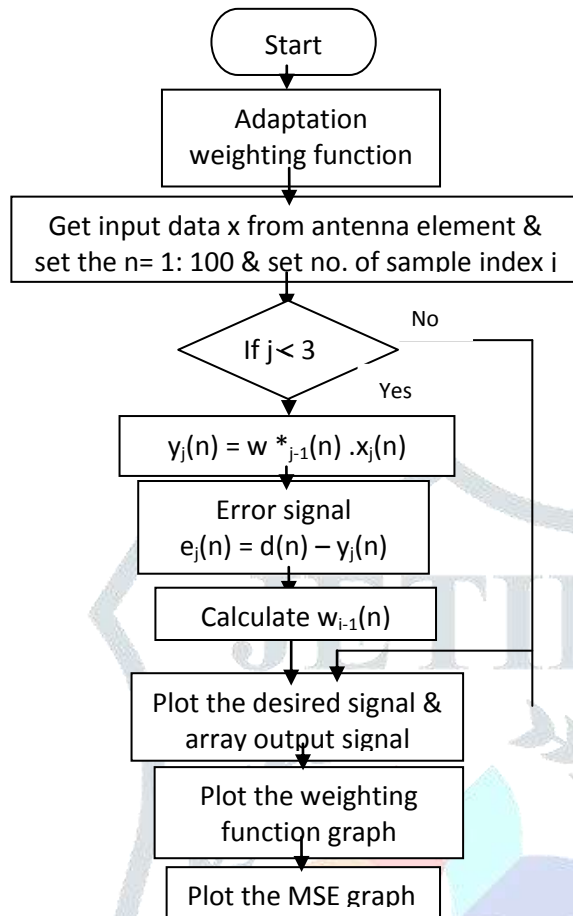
Start

Adaptation weighting function

Get input data x from antenna element & set the n= 1: 100 & set no. of sample index j

If j < 3

No

Yes

$y_j(n) = w^*_{j-1}(n) . x_j(n)$

Error signal
$e_j(n) = d(n) – y_j(n)$

Calculate $w_{i-1}(n)$

Plot the desired signal & array output signal

Plot the weighting function graph

Plot the MSE graph

JETIR